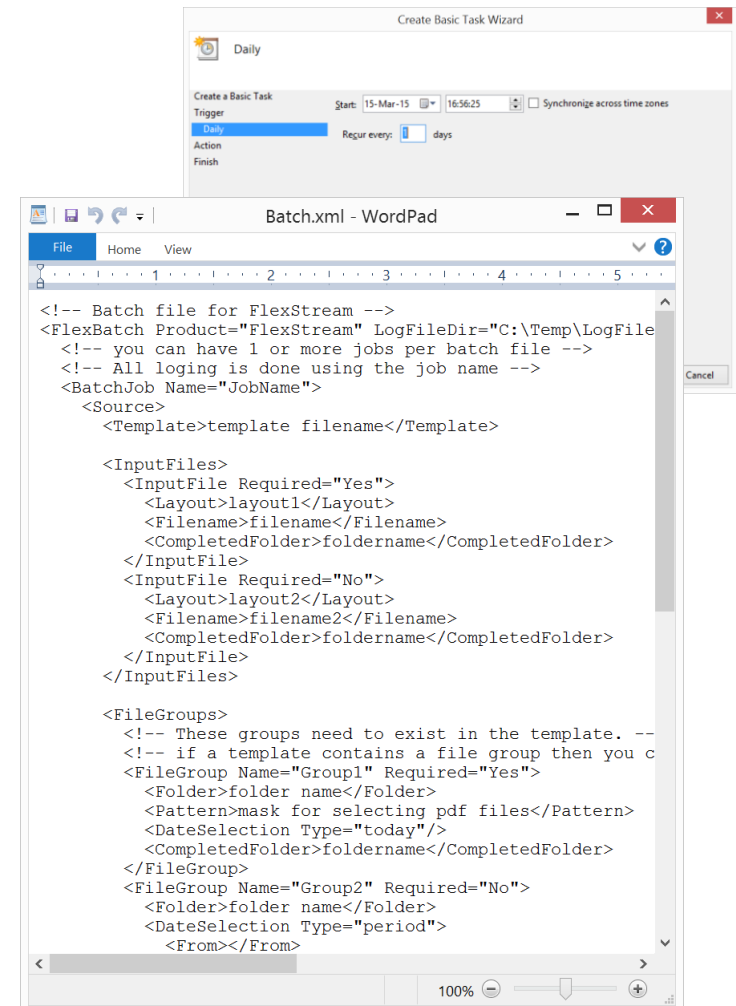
Create Basic Task Wizard

Daily

Create a Basic Task
Trigger
Daily
Action
Finish

Start: 15-Mar-15 16:56:25 Synchronize across time zones

Recur every: 1 days

Cancel

Batch.xml - WordPad

File Home View

1 2 3 4 5

<!-- Batch file for FlexStream -->
<FlexBatch Product="FlexStream" LogFileDir="C:\Temp\LogFile
<!-- you can have 1 or more jobs per batch file -->
<!-- All loging is done using the job name -->
<BatchJob Name="JobName">
<Source>
<Template>template filename</Template>

<InputFiles>
<InputFile Required="Yes">
<Layout>layout1</Layout>
<Filename>filename</Filename>
<CompletedFolder>foldername</CompletedFolder>
</InputFile>
<InputFile Required="No">
<Layout>layout2</Layout>
<Filename>filename2</Filename>
<CompletedFolder>foldername</CompletedFolder>
</InputFile>
</InputFiles>

<FileGroups>
<!-- These groups need to exist in the template. --
<!-- if a template contains a file group then you c
<FileGroup Name="Group1" Required="Yes">
<Folder>folder name</Folder>
<Pattern>mask for selecting pdf files</Pattern>
<DateSelection Type="today"/>
<CompletedFolder>foldername</CompletedFolder>
</FileGroup>
<FileGroup Name="Group2" Required="No">
<Folder>folder name</Folder>
<DateSelection Type="period">
<From></From>

100%